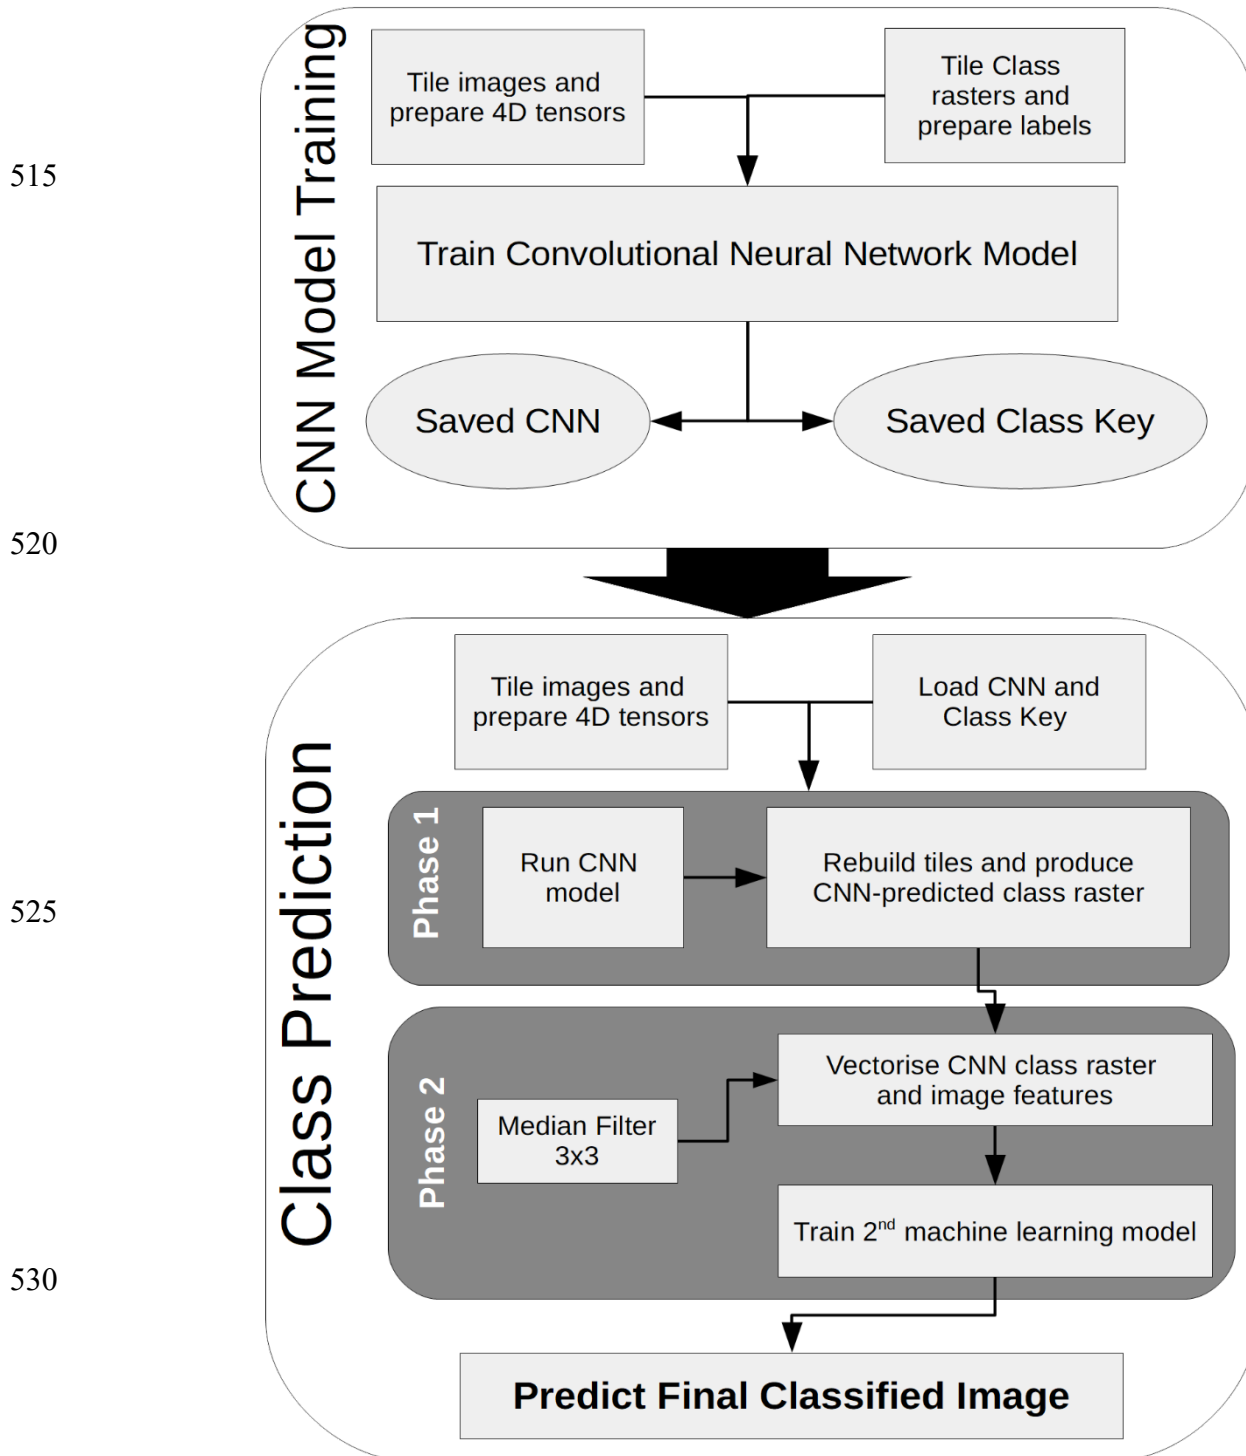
515

520

525

530

CNN Model Training

Tile images and prepare 4D tensors

Tile Class rasters and prepare labels

Train Convolutional Neural Network Model

Saved CNN

Saved Class Key

Class Prediction

Tile images and prepare 4D tensors

Load CNN and Class Key

Phase 1

Run CNN model

Rebuild tiles and produce CNN-predicted class raster

Phase 2

Vectorise CNN class raster and image features

Median Filter 3x3

Train 2$^{nd}$ machine learning model

Predict Final Classified Image